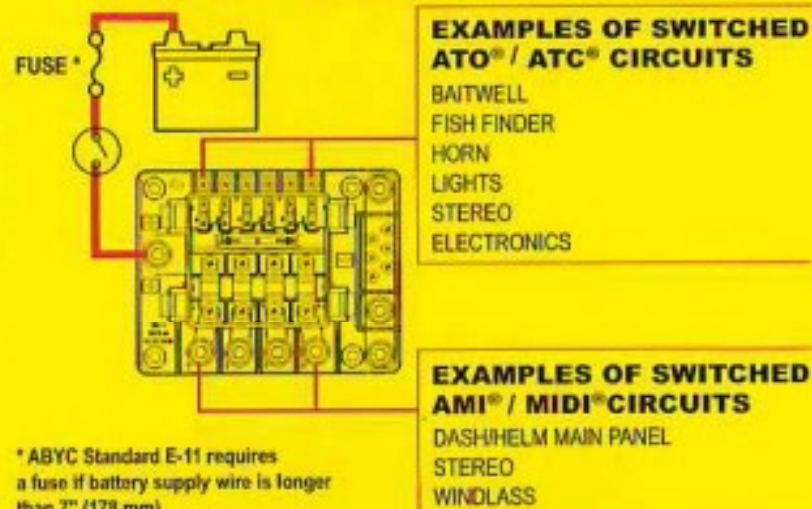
FUSE *

EXAMPLES OF SWITCHED ATO® / ATC® CIRCUITS
BAITWELL
FISH FINDER
HORN
LIGHTS
STEREO
ELECTRONICS

EXAMPLES OF SWITCHED AMI® / MIDI®CIRCUITS
DASH/HELM MAIN PANEL
STEREO
WINDLASS

* ABYC Standard E-11 requires a fuse if battery supply wire is longer than 7" (178 mm)